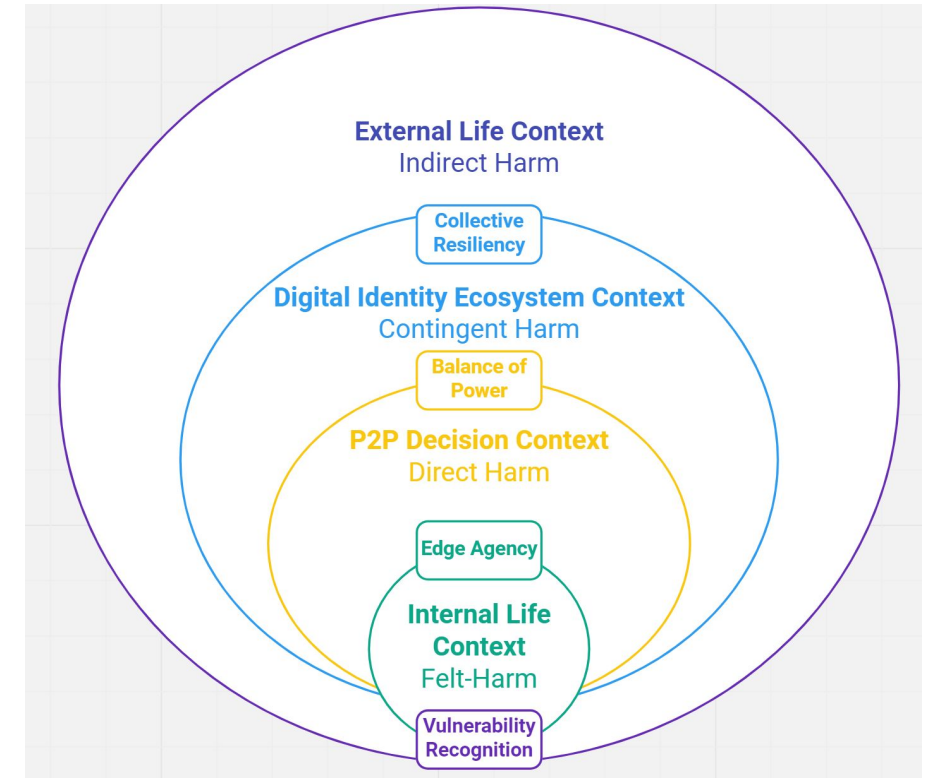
External Life Context
Indirect Harm

Collective Resiliency

Digital Identity Ecosystem Context
Contingent Harm

Balance of Power

P2P Decision Context
Direct Harm

Edge Agency

Internal Life Context
Felt-Harm

Vulnerability Recognition